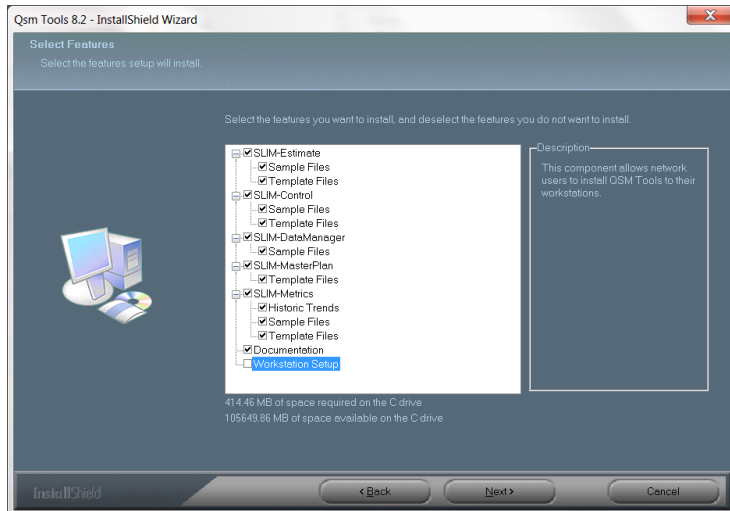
Qsm Tools 8.2 - InstallShield Wizard

Select Features

Select the features setup will install.

Select the features you want to install, and deselect the features you do not want to install.

SLIM-Estimate
Sample Files
Template Files
SLIM-Control
Sample Files
Template Files
SLIM-DataManager
Sample Files
SLIM-MasterPlan
Template Files
SLIM-Metrics
Historic Trends
Sample Files
Template Files
Documentation
Workstation Setup

Description

This component allows network users to install QSM Tools to their workstations.

414.46 MB of space required on the C drive
105649.86 MB of space available on the C drive

InstallShield

< Back

Next >

Cancel